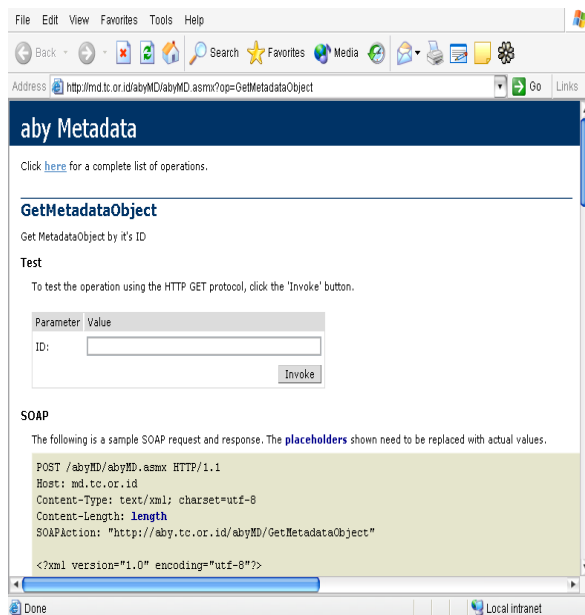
File Edit View Favorites Tools Help

Back Search Favorites Media

Address http://md.tc.or.id/abyMD/abyMD.asmx?op=GetMetadataObject Go Links

aby Metadata

Click here for a complete list of operations.

GetMetadataObject

Get MetadataObject by it's ID

Test

To test the operation using the HTTP GET protocol, click the 'Invoke' button.

| Parameter | Value |
|---|---|
| ID: | |

Invoke

SOAP

The following is a sample SOAP request and response. The placeholders shown need to be replaced with actual values.

POST /abyMD/abyMD.asmx HTTP/1.1
Host: md.tc.or.id
Content-Type: text/xml; charset=utf-8
Content-Length: length
SOAPAction: "http://aby.tc.or.id/abyMD/GetMetadataObject"

<?xml version="1.0" encoding="utf-8"?>

Done Local intranet